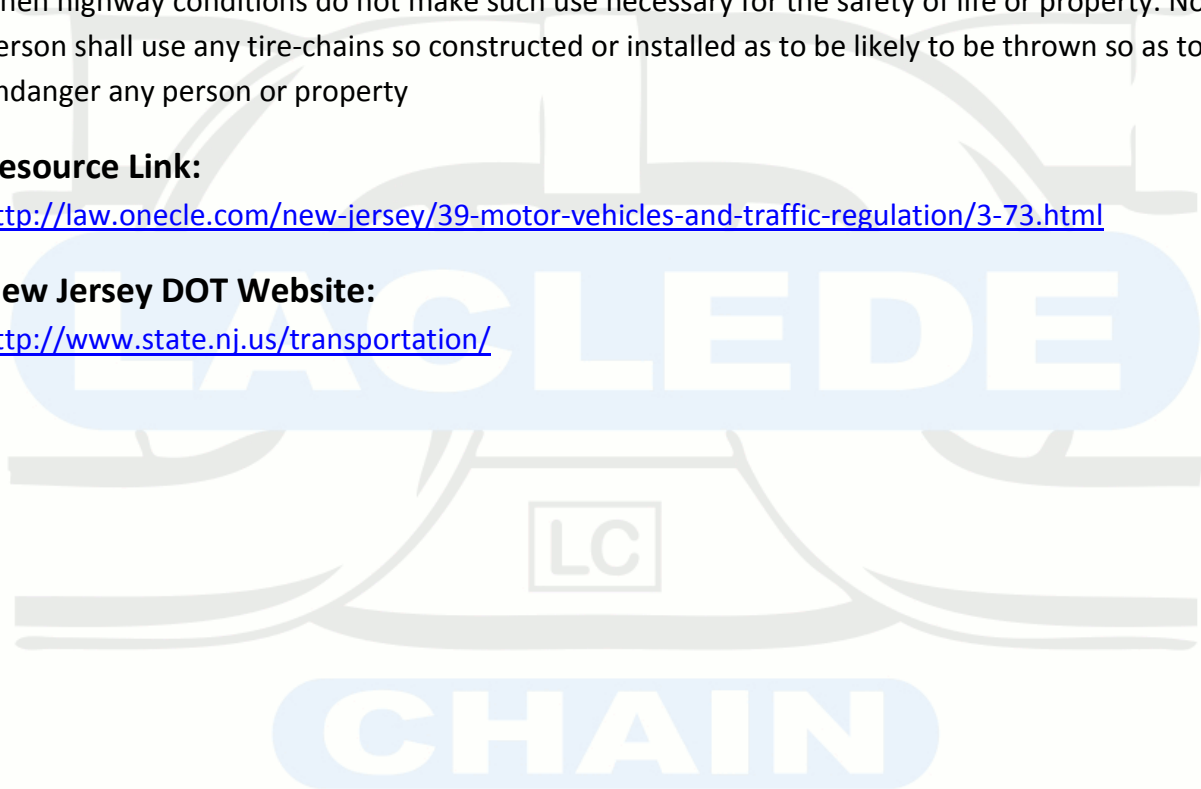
hen highway conditions do not make such use necessary for the safety of life or property. No erson shall use any tire-chains so constructed or installed as to be likely to be thrown so as to ndanger any person or property

esource Link:

ttp://law.onecle.com/new-jersey/39-motor-vehicles-and-traffic-regulation/3-73.html

ew Jersey DOT Website:

ttp://www.state.nj.us/transportation/

LACLEDE

LC

CHAIN